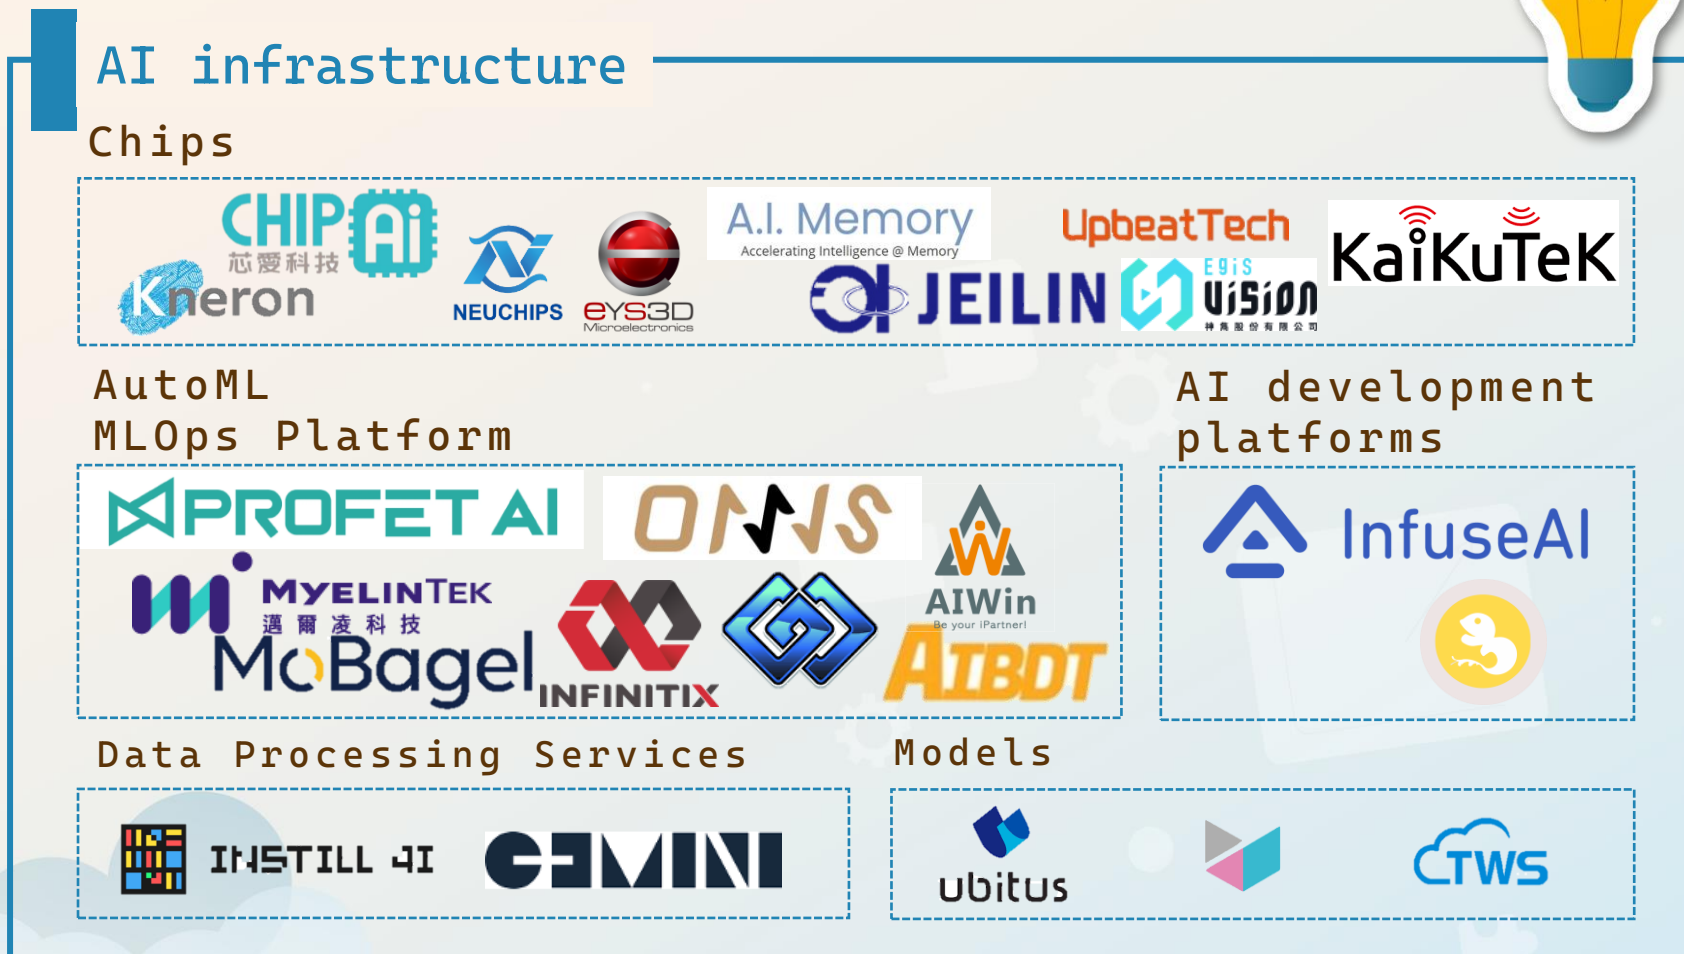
AI infrastructure

Chips

CHIP Ai 芯愛科技

Kneron

NEUCHIPS

eYS3D Microelectronics

A.I. Memory Accelerating Intelligence @ Memory

UpbeatTech

JEILIN

EgiS ViSiON 神盾股份有限公司

KaiKuTeK

AutoML MLOps Platform

PROFET AI

ONNS

AIWin Be your iPartner!

MYELINTEK 邁爾凌科技

MoBagel

INFINITIX

AIBDT

AI development platforms

InfuseAI

Data Processing Services

INSTILL AI

GEMINI

Models

ubitus

TWS